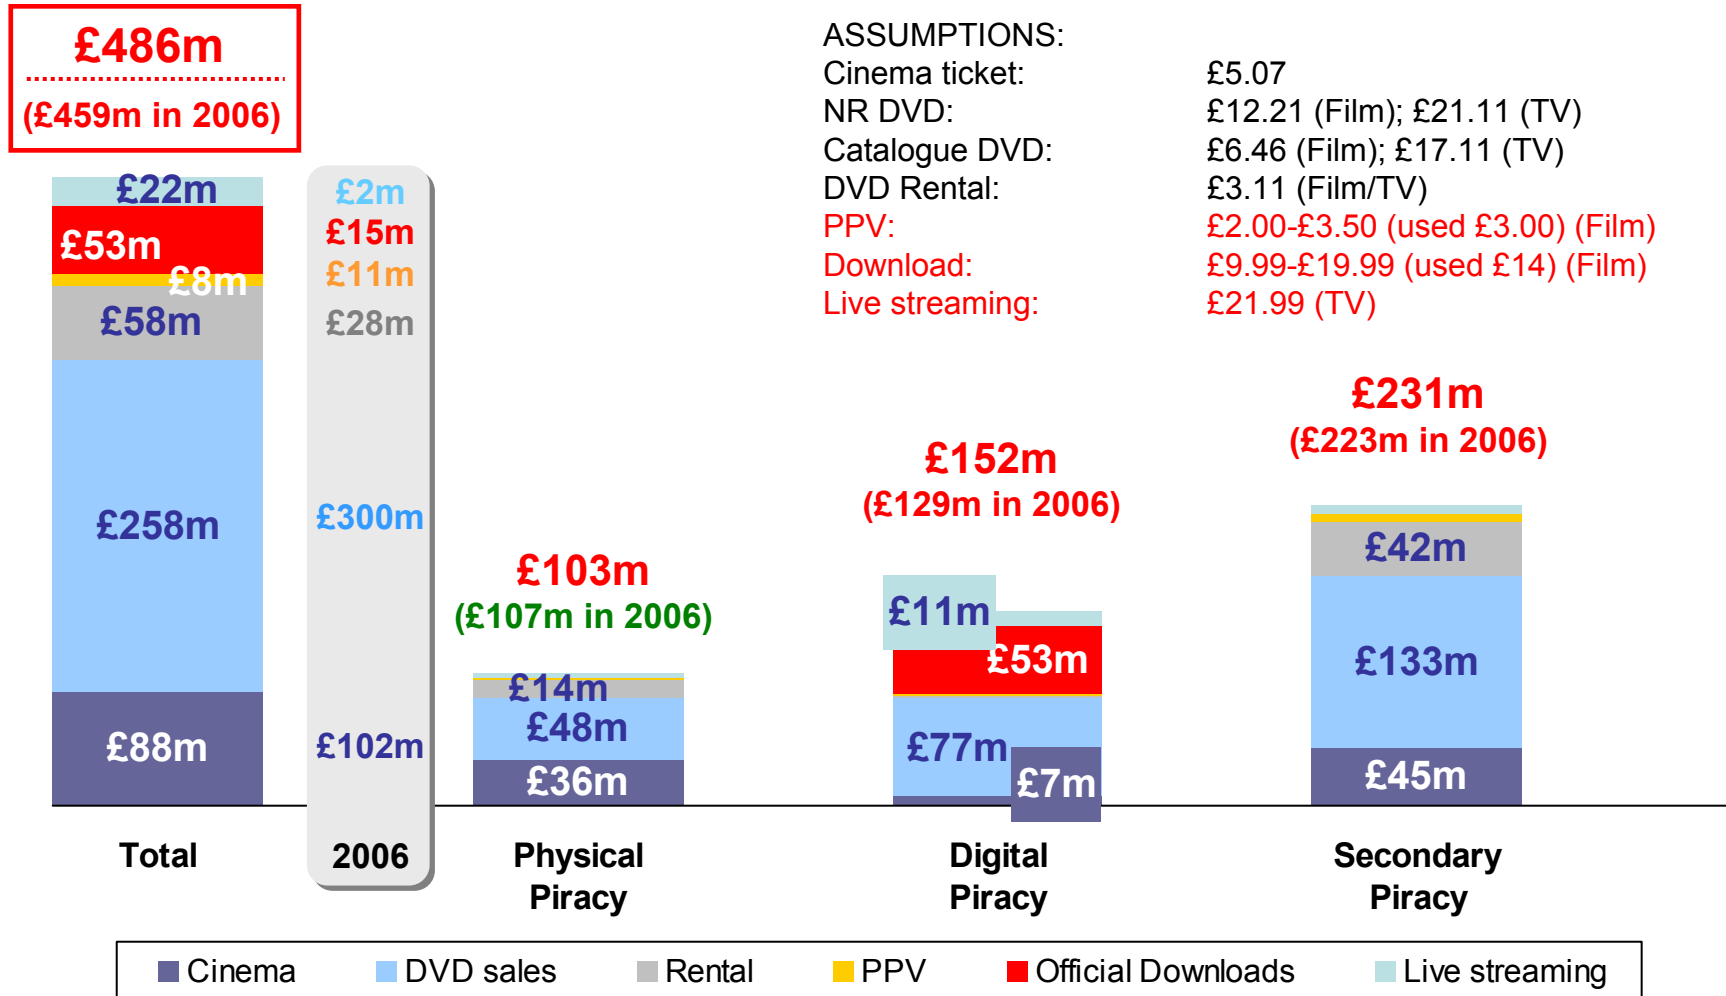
£486m
(£459m in 2006)

£22m
£53m
£8m
£58m
£258m
£88m
Total

£2m
£15m
£11m
£28m
£300m
£102m
2006

£103m
(£107m in 2006)
£14m
£48m
£36m
Physical Piracy

£152m
(£129m in 2006)
£11m
£53m
£77m
£7m
Digital Piracy

£231m
(£223m in 2006)
£42m
£133m
£45m
Secondary Piracy

| ASSUMPTIONS: | |
|---|---|
| Cinema ticket: | £5.07 |
| NR DVD: | £12.21 (Film); £21.11 (TV) |
| Catalogue DVD: | £6.46 (Film); £17.11 (TV) |
| DVD Rental: | £3.11 (Film/TV) |
| PPV: | £2.00-£3.50 (used £3.00) (Film) |
| Download: | £9.99-£19.99 (used £14) (Film) |
| Live streaming: | £21.99 (TV) |

Cinema DVD sales Rental PPV Official Downloads Live streaming